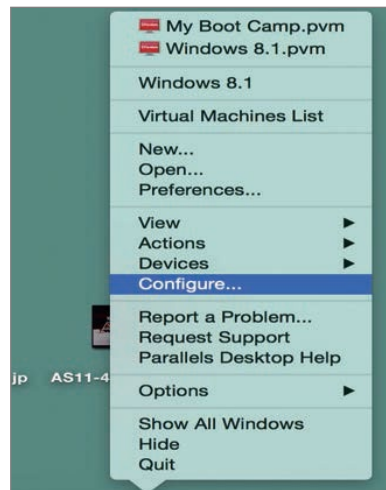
My Boot Camp.pvm
Windows 8.1.pvm

Windows 8.1

Virtual Machines List

New...
Open...
Preferences...

View
Actions
Devices
Configure...

Report a Problem...
Request Support
Parallels Desktop Help

Options

Show All Windows
Hide
Quit

jp AS11-4